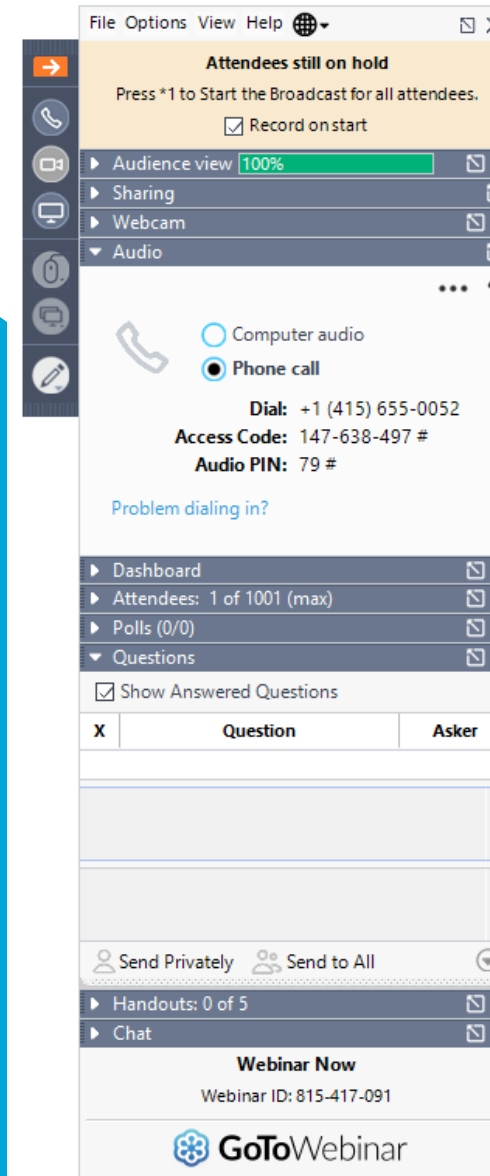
File Options View Help

Attendees still on hold

Press *1 to Start the Broadcast for all attendees.

Record on start

Audience view 100%

Sharing

Webcam

Audio

Computer audio

Phone call

Dial: +1 (415) 655-0052

Access Code: 147-638-497 #

Audio PIN: 79 #

Problem dialing in?

Dashboard

Attendees: 1 of 1001 (max)

Polls (0/0)

Questions

Show Answered Questions

| X | Question | Asker |
|---|---|---|

Send Privately Send to All

Handouts: 0 of 5

Chat

Webinar Now

Webinar ID: 815-417-091

GoToWebinar